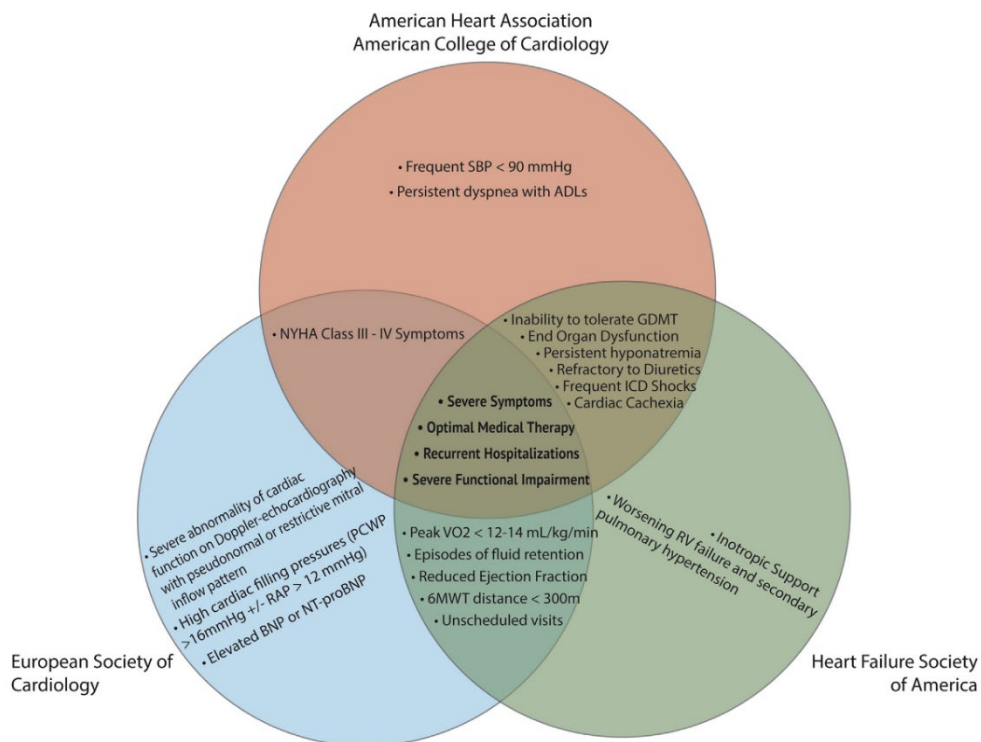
American Heart Association
American College of Cardiology

• Frequent SBP < 90 mmHg
• Persistent dyspnea with ADLs

• NYHA Class III - IV Symptoms

• Inability to tolerate GDMT
• End Organ Dysfunction
• Persistent hyponatremia
• Refractory to Diuretics
• Frequent ICD Shocks
• Cardiac Cachexia

• Severe Symptoms
• Optimal Medical Therapy
• Recurrent Hospitalizations
• Severe Functional Impairment

• Severe abnormality of cardiac function on Doppler-echocardiography with pseudonormal or restrictive mitral inflow pattern
• High cardiac filling pressures (PCWP >16mmHg +/- RAP > 12 mmHg)
• Elevated BNP or NT-proBNP

• Peak VO2 < 12-14 mL/kg/min
• Episodes of fluid retention
• Reduced Ejection Fraction
• 6MWT distance < 300m
• Unscheduled visits

• Worsening RV failure and secondary pulmonary hypertension
• Inotropic Support

European Society of Cardiology

Heart Failure Society of America